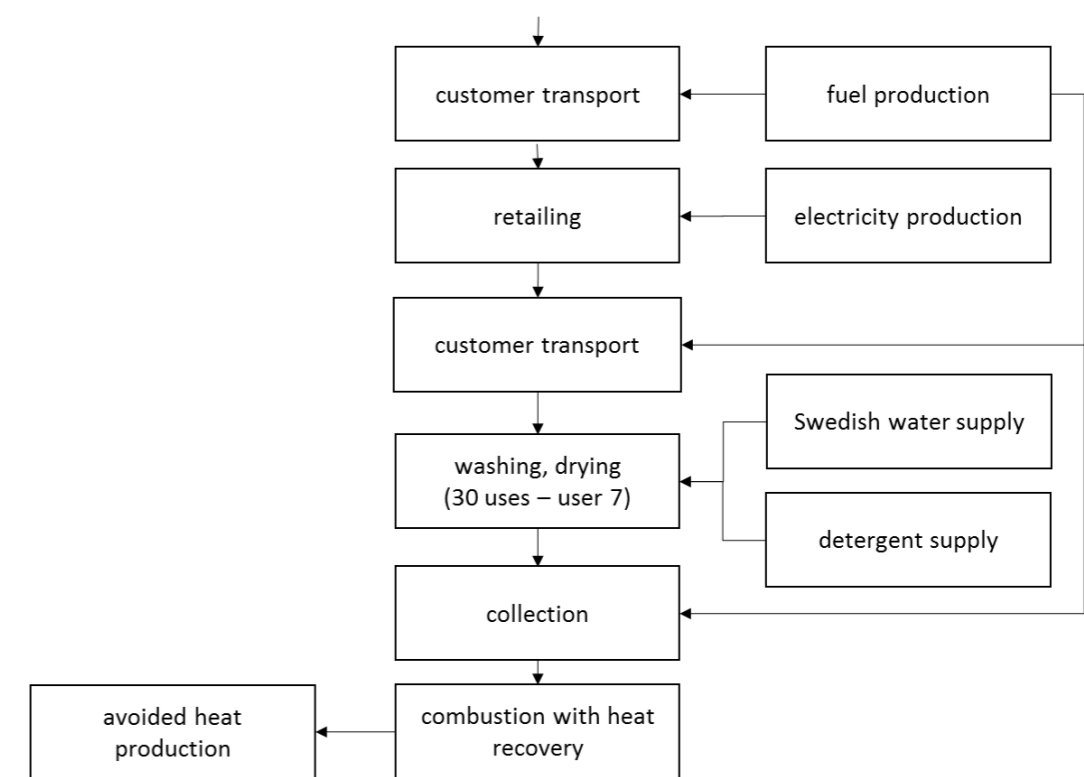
customer transport

fuel production

retailing

electricity production

customer transport

Swedish water supply

washing, drying (30 uses – user 7)

detergent supply

collection

avoided heat production

combustion with heat recovery